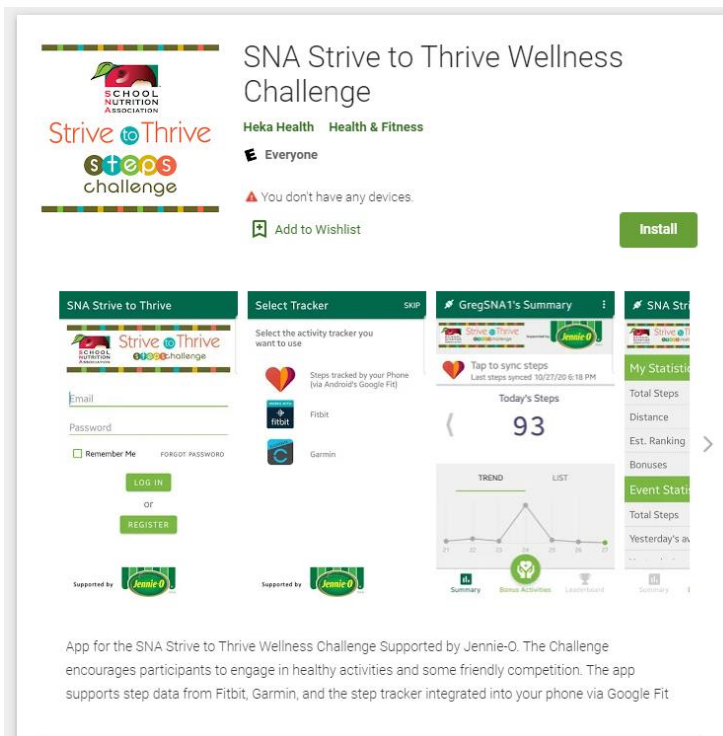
SCHOOL NUTRITION ASSOCIATION
Strive to Thrive
steps challenge

SNA Strive to Thrive Wellness Challenge

Heka Health Health & Fitness

E Everyone

You don't have any devices.

Add to Wishlist

Install

SNA Strive to Thrive

SCHOOL NUTRITION ASSOCIATION Strive to Thrive steps challenge

Email

Password

Remember Me FORGOT PASSWORD

LOG IN

or

REGISTER

Supported by Jennie-O

Select Tracker SKIP

Select the activity tracker you want to use

Steps tracked by your Phone (via Android's Google Fit)

fitbit Fitbit

Garmin

Supported by Jennie-O

GregSNA1's Summary

Strive to Thrive Jennie-O

Tap to sync steps
Last steps synced 10/27/20 6:18 PM

Today's Steps

93

TREND LIST

21 22 23 24 25 26 27

Summary Bonus Activities Leaderboard

SNA Stri

My Statisti

Total Steps

Distance

Est. Ranking

Bonuses

Event Stati

Total Steps

Yesterday's a

Summary

App for the SNA Strive to Thrive Wellness Challenge Supported by Jennie-O. The Challenge encourages participants to engage in healthy activities and some friendly competition. The app supports step data from Fitbit, Garmin, and the step tracker integrated into your phone via Google Fit